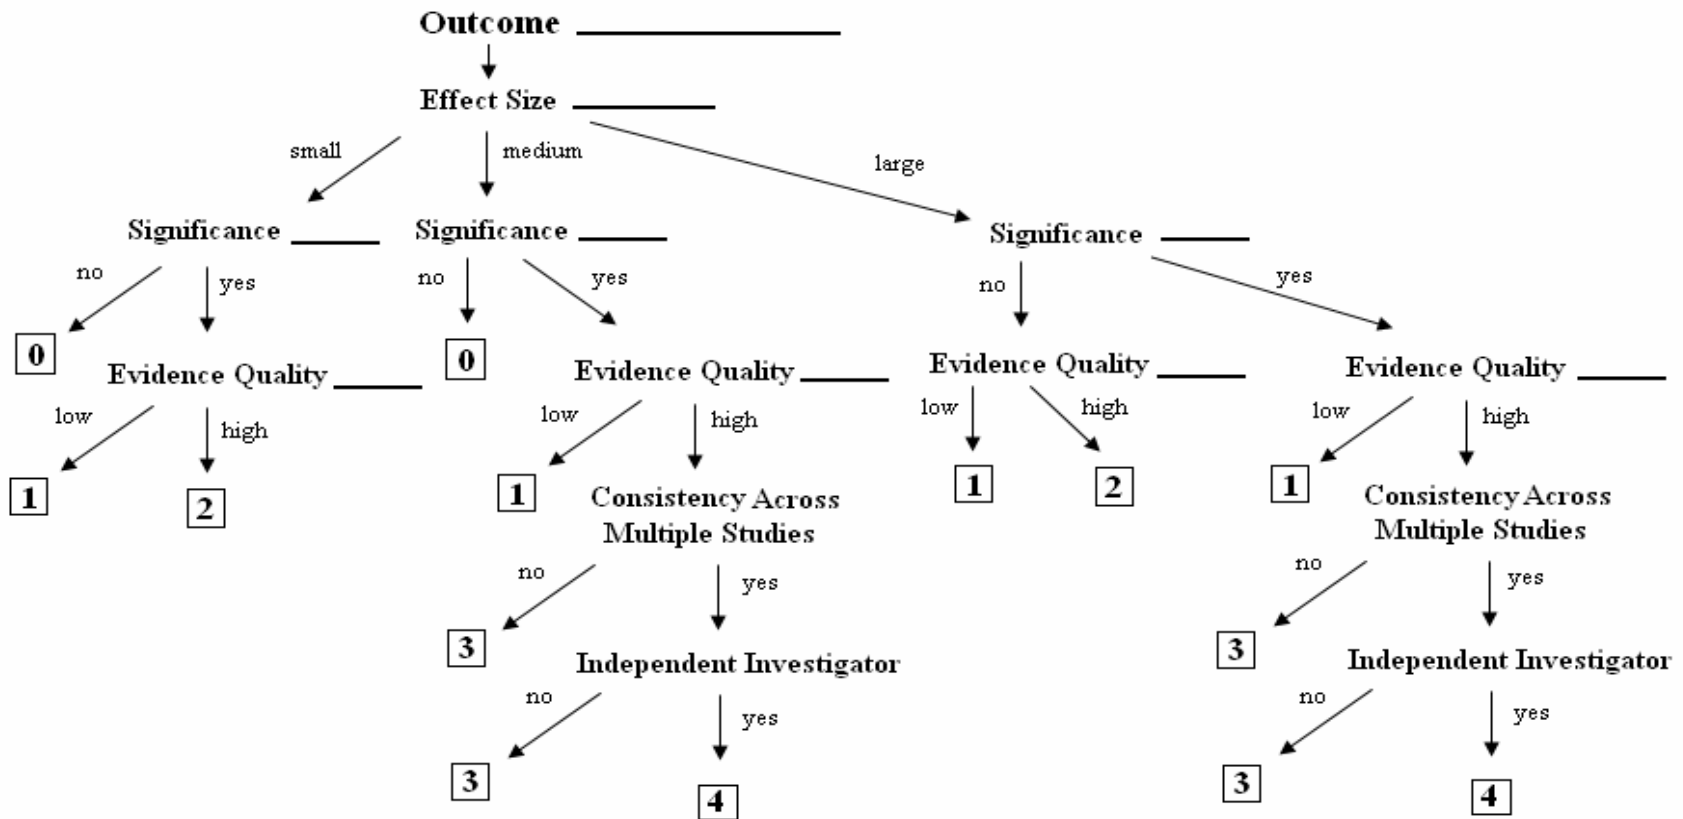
Outcome ______________

Effect Size ________

small
medium
large

Significance _____
Significance _____
Significance _____

no
yes
no
yes
no
yes

0
0

Evidence Quality _____
Evidence Quality _____
Evidence Quality _____
Evidence Quality _____

low
high
low
high
low
high
low
high

1
2
1
1
2
1

Consistency Across Multiple Studies
Consistency Across Multiple Studies

no
yes
no
yes

3
3

Independent Investigator
Independent Investigator

no
yes
no
yes

3
4
3
4